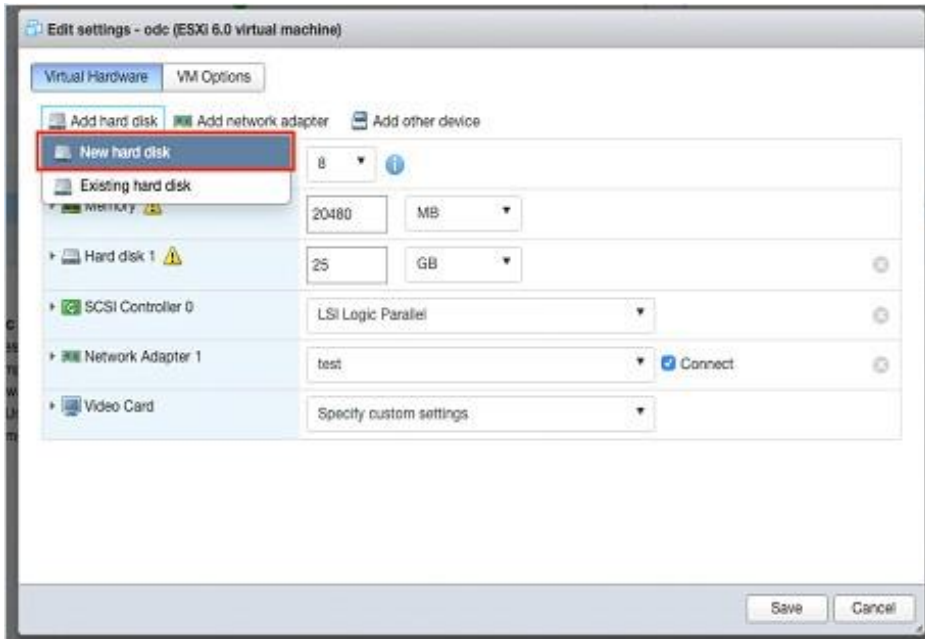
Edit settings - odc (ESXi 6.0 virtual machine)

Virtual Hardware | VM Options

Add hard disk | Add network adapter | Add other device

New hard disk
Existing hard disk

| | |
|---|---|
| | 8 |
| Memory | 20480 MB |
| Hard disk 1 | 25 GB |
| SCSI Controller 0 | LSI Logic Parallel |
| Network Adapter 1 | test ☑ Connect |
| Video Card | Specify custom settings |

Save | Cancel